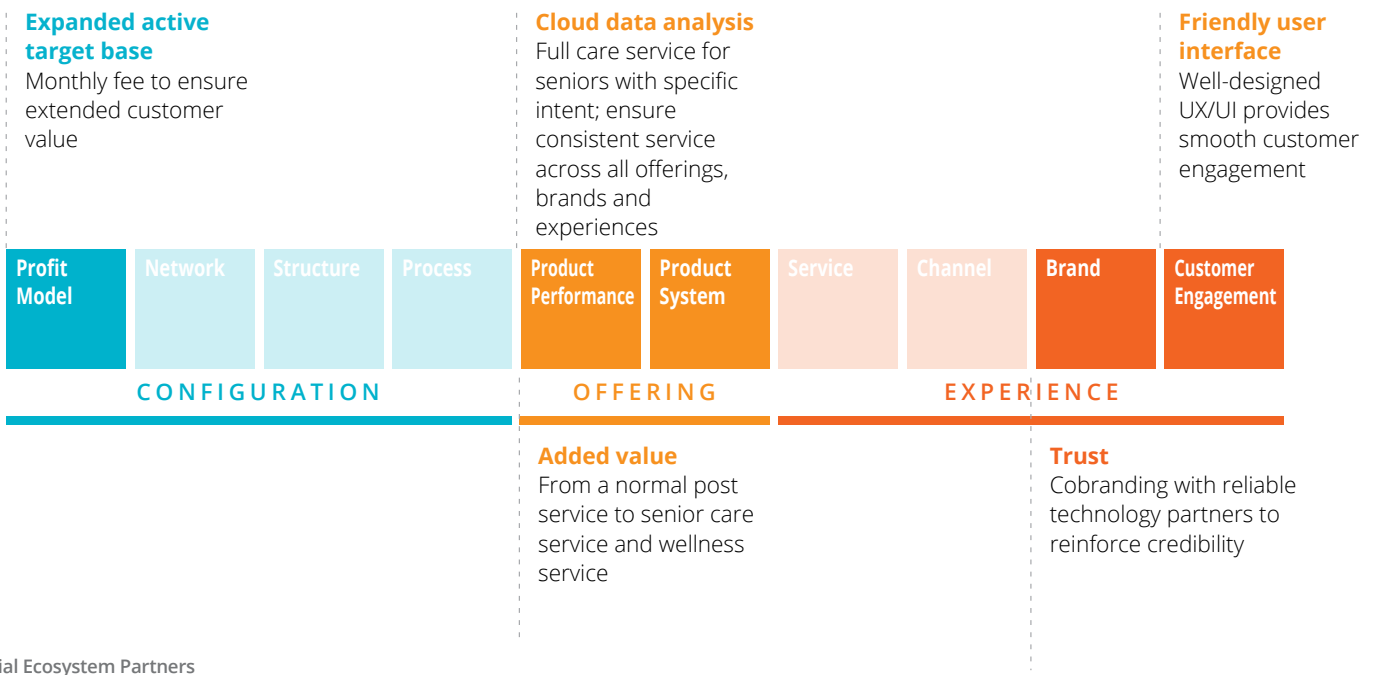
**Expanded active target base**
Monthly fee to ensure extended customer value

**Cloud data analysis**
Full care service for seniors with specific intent; ensure consistent service across all offerings, brands and experiences

**Friendly user interface**
Well-designed UX/UI provides smooth customer engagement

Profit Model

Network

Structure

Process

Product Performance

Product System

Service

Channel

Brand

Customer Engagement

CONFIGURATION

OFFERING

EXPERIENCE

**Added value**
From a normal post service to senior care service and wellness service

**Trust**
Cobranding with reliable technology partners to reinforce credibility

ial Ecosystem Partners